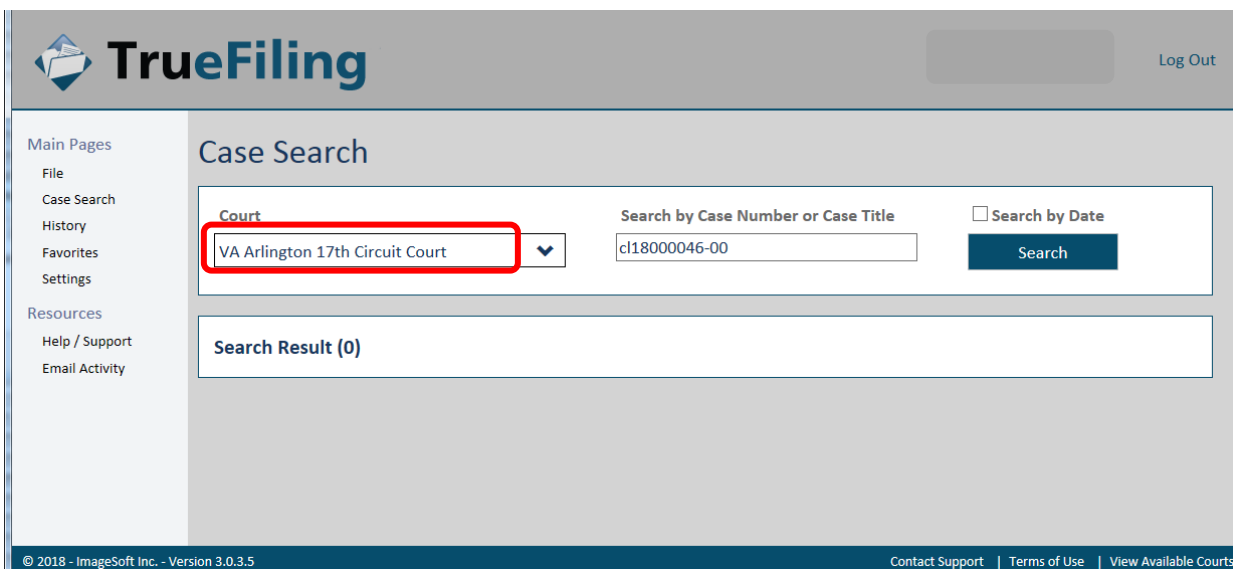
TrueFiling

Log Out

Main Pages
File
Case Search
History
Favorites
Settings

Resources
Help / Support
Email Activity

Case Search

Court
VA Arlington 17th Circuit Court

Search by Case Number or Case Title
cl18000046-00

Search by Date

Search

Search Result (0)

© 2018 - ImageSoft Inc. - Version 3.0.3.5

Contact Support | Terms of Use | View Available Courts